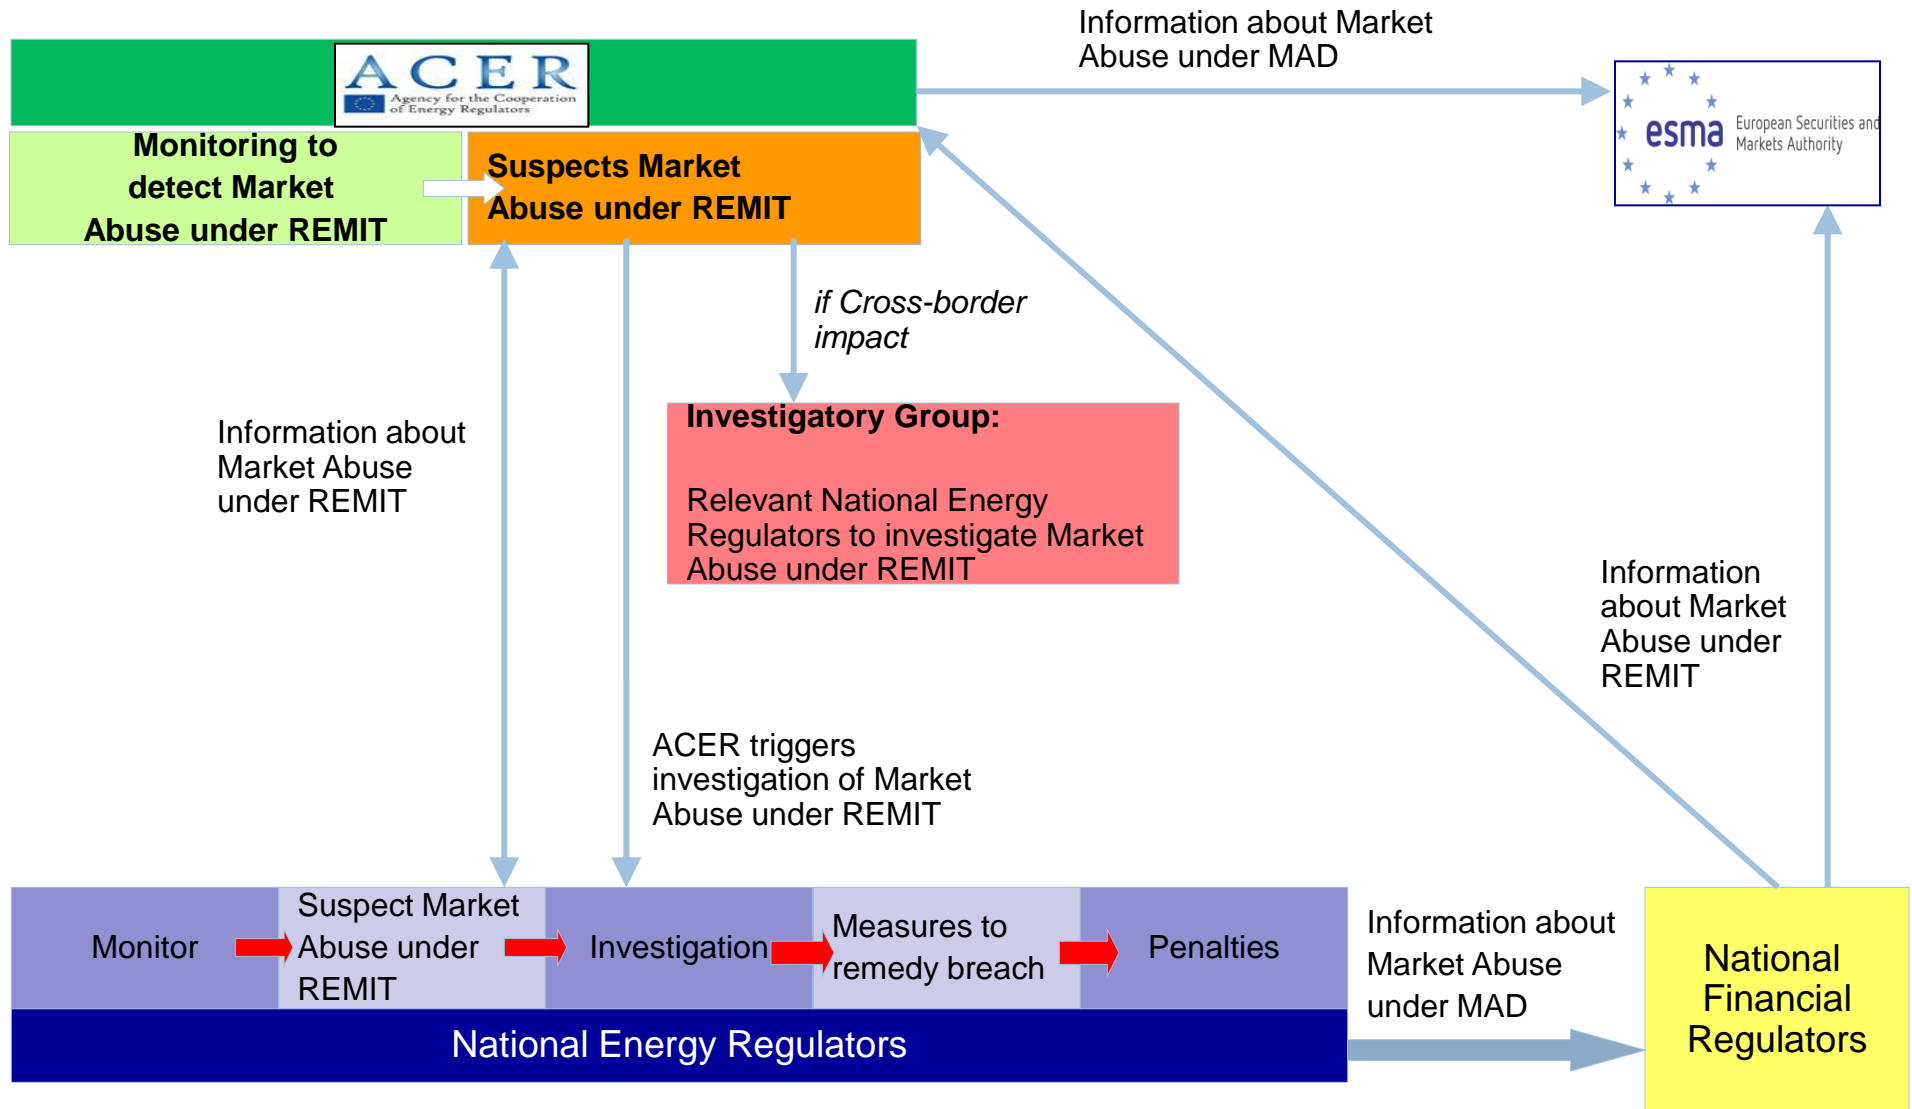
ACER
Agency for the Cooperation of Energy Regulators

Information about Market Abuse under MAD

esma European Securities and Markets Authority

Monitoring to detect Market Abuse under REMIT

Suspects Market Abuse under REMIT

if Cross-border impact

Information about Market Abuse under REMIT

Investigatory Group:

Relevant National Energy Regulators to investigate Market Abuse under REMIT

Information about Market Abuse under REMIT

ACER triggers investigation of Market Abuse under REMIT

Monitor

Suspect Market Abuse under REMIT

Investigation

Measures to remedy breach

Penalties

National Energy Regulators

Information about Market Abuse under MAD

National Financial Regulators